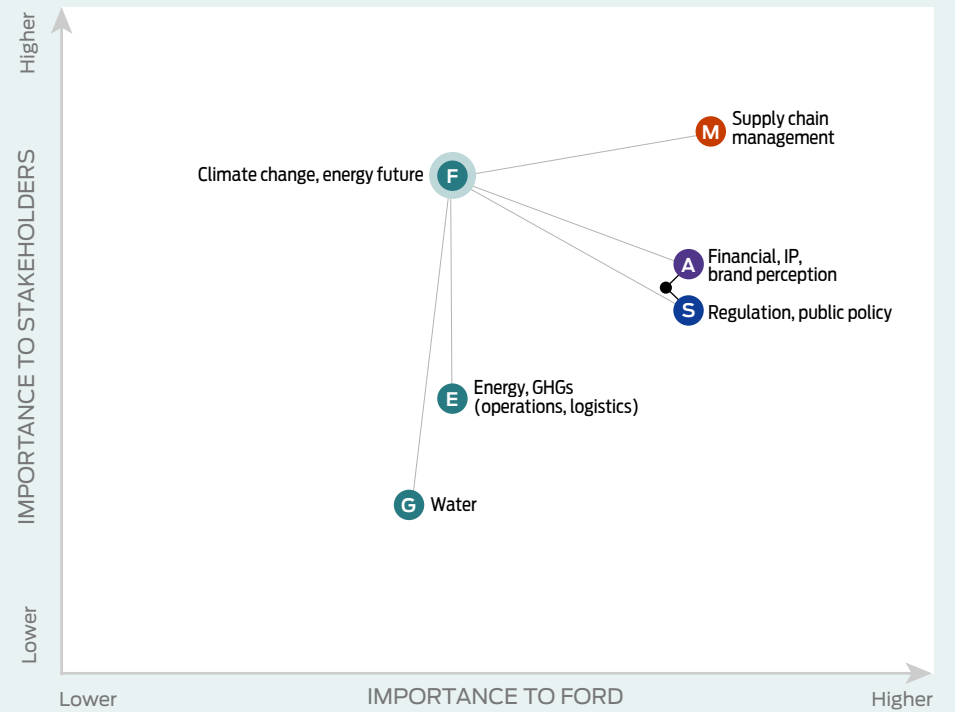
Higher

IMPORTANCE TO STAKEHOLDERS

Lower

M Supply chain management

F Climate change, energy future

A Financial, IP, brand perception

S Regulation, public policy

E Energy, GHGs (operations, logistics)

G Water

Lower

IMPORTANCE TO FORD

Higher